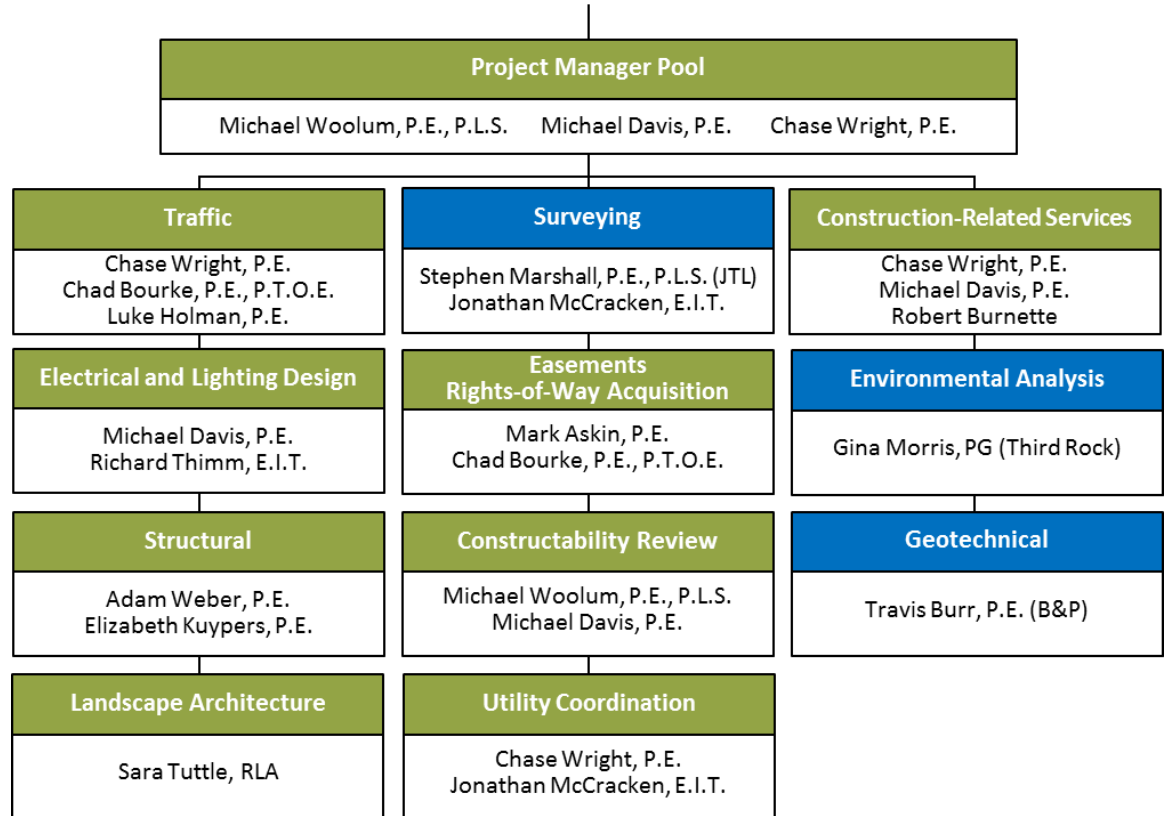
Project Manager Pool

Michael Woolum, P.E., P.L.S.   Michael Davis, P.E.   Chase Wright, P.E.

Traffic

Chase Wright, P.E.
Chad Bourke, P.E., P.T.O.E.
Luke Holman, P.E.

Electrical and Lighting Design

Michael Davis, P.E.
Richard Thimm, E.I.T.

Structural

Adam Weber, P.E.
Elizabeth Kuypers, P.E.

Landscape Architecture

Sara Tuttle, RLA

Surveying

Stephen Marshall, P.E., P.L.S. (JTL)
Jonathan McCracken, E.I.T.

Easements
Rights-of-Way Acquisition

Mark Askin, P.E.
Chad Bourke, P.E., P.T.O.E.

Constructability Review

Michael Woolum, P.E., P.L.S.
Michael Davis, P.E.

Utility Coordination

Chase Wright, P.E.
Jonathan McCracken, E.I.T.

Construction-Related Services

Chase Wright, P.E.
Michael Davis, P.E.
Robert Burnette

Environmental Analysis

Gina Morris, PG (Third Rock)

Geotechnical

Travis Burr, P.E. (B&P)